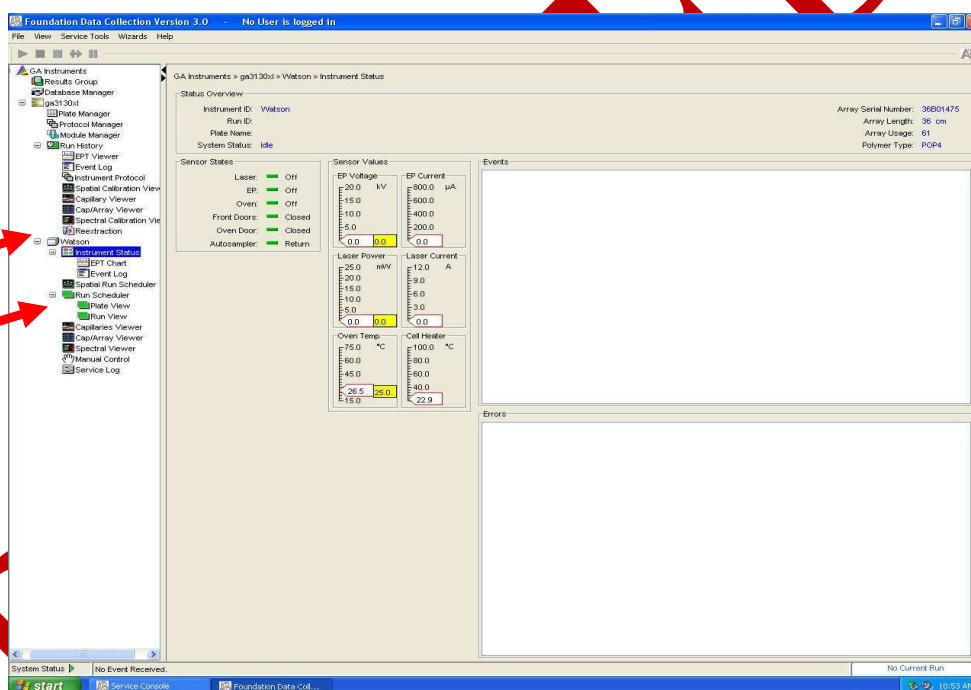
Foundation Data Collection Version 3.0 - No User is logged in

File View Service Tools Wizards Help

GA Instruments
Results Group
Database Manager
ga3130xl
Plate Manager
Protocol Manager
Module Manager
Run History
EPT Viewer
Event Log
Instrument Protocol
Spatial Calibration View
Capillary Viewer
Cap/Array Viewer
Spectral Calibration Vie
Reextraction
Watson
Instrument Status
EPT Chart
Event Log
Spatial Run Scheduler
Run Scheduler
Plate View
Run View
Capillaries Viewer
Cap/Array Viewer
Spectral Viewer
Manual Control
Service Log

GA Instruments » ga3130xl » Watson » Instrument Status

Status Overview
Instrument ID: Watson
Run ID:
Plate Name:
System Status: Idle

Array Serial Number: 36B01475
Array Length: 36 cm
Array Usage: 61
Polymer Type: POP4

Sensor States
Laser: Off
EP: Off
Oven: Off
Front Doors: Closed
Oven Door: Closed
Autosampler: Return

Sensor Values
EP Voltage kV
20.0
15.0
10.0
5.0
0.0 0.0

EP Current μA
800.0
600.0
400.0
200.0
0.0

Laser Power mW
25.0
20.0
15.0
10.0
5.0
0.0 0.0

Laser Current A
12.0
9.0
6.0
3.0
0.0

Oven Temp °C
75.0
60.0
45.0
26.5 25.0
15.0

Cell Heater °C
100.0
80.0
60.0
40.0
22.9

Events

Errors

System Status No Event Received.
No Current Run

start
Service Console
Foundation Data Coll...
10:53 A